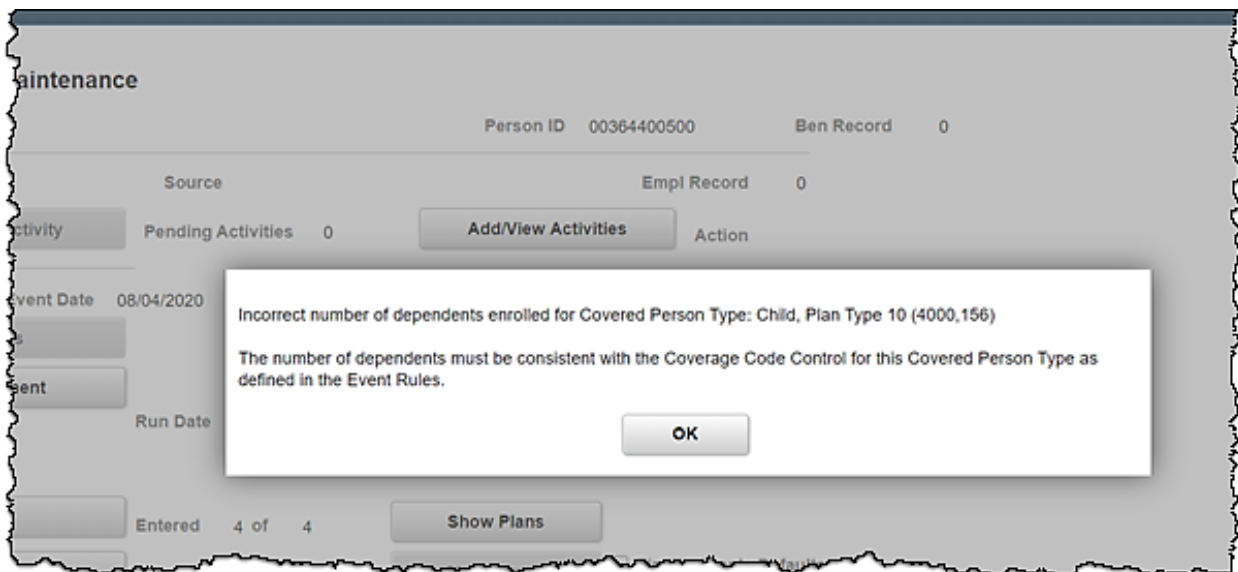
aintenance

Person ID 00364400500

Ben Record 0

Source

Empl Record 0

ctivity

Pending Activities 0

Add/View Activities

Action

vent Date 08/04/2020

s

ent

Run Date

Incorrect number of dependents enrolled for Covered Person Type: Child, Plan Type 10 (4000,156)

The number of dependents must be consistent with the Coverage Code Control for this Covered Person Type as defined in the Event Rules.

OK

Entered 4 of 4

Show Plans